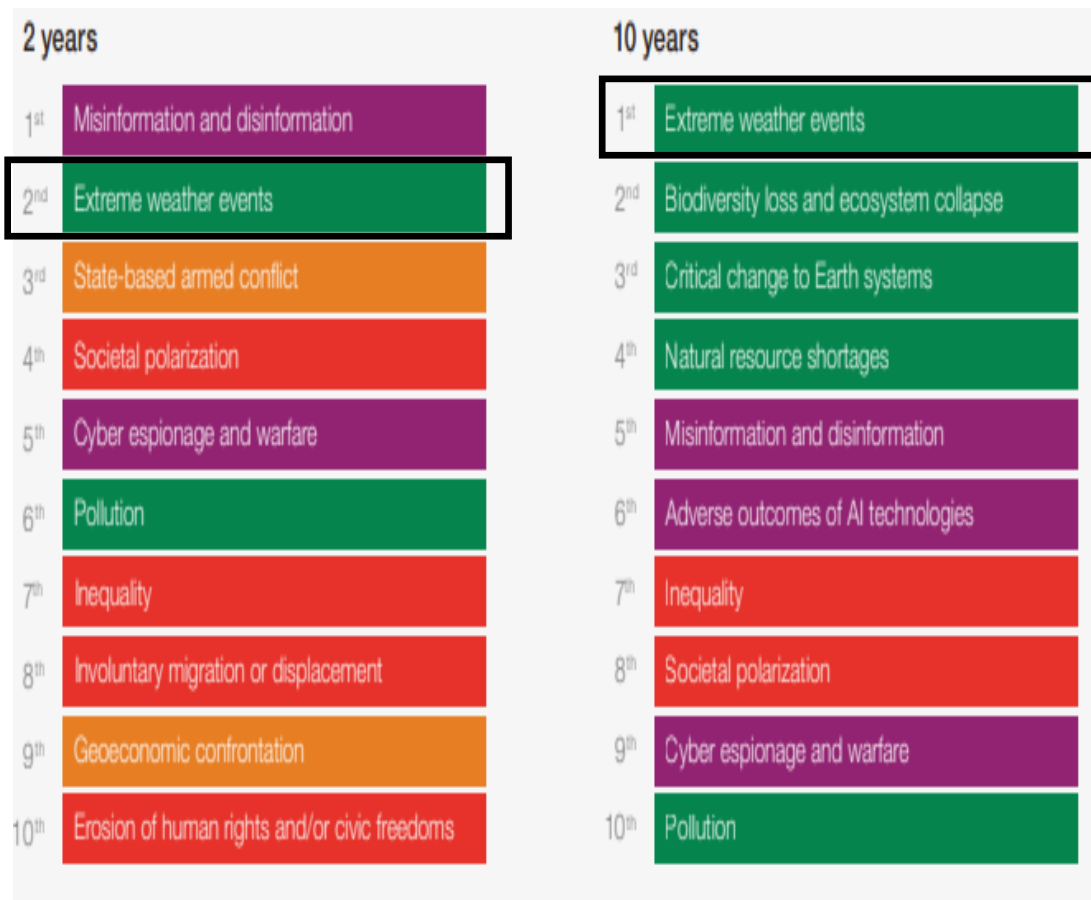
2 years

1st Misinformation and disinformation
2nd Extreme weather events
3rd State-based armed conflict
4th Societal polarization
5th Cyber espionage and warfare
6th Pollution
7th Inequality
8th Involuntary migration or displacement
9th Geoeconomic confrontation
10th Erosion of human rights and/or civic freedoms

10 years

1st Extreme weather events
2nd Biodiversity loss and ecosystem collapse
3rd Critical change to Earth systems
4th Natural resource shortages
5th Misinformation and disinformation
6th Adverse outcomes of AI technologies
7th Inequality
8th Societal polarization
9th Cyber espionage and warfare
10th Pollution